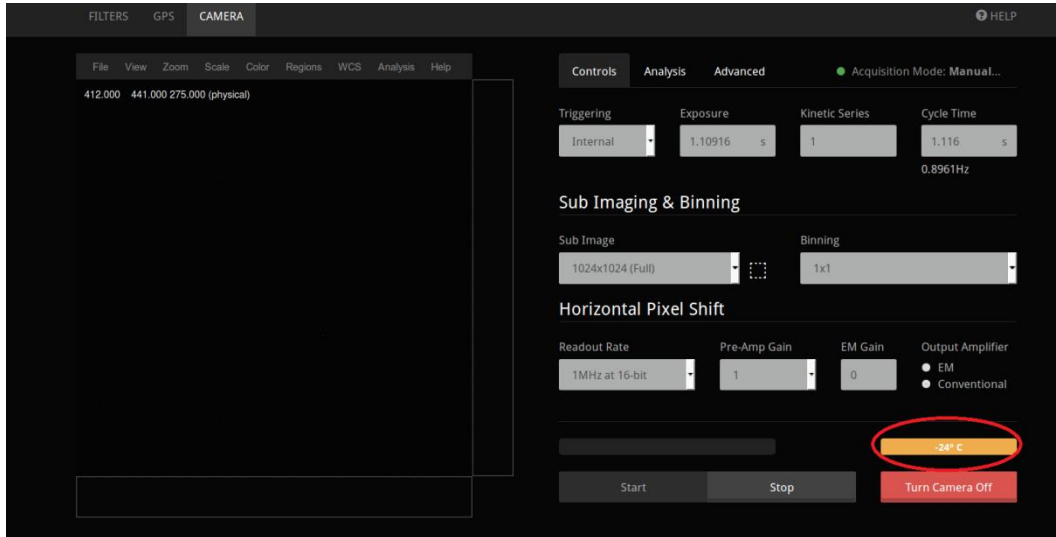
FILTERS GPS CAMERA

HELP

File View Zoom Scale Color Regions WCS Analysis Help

412.000 441.000 275.000 (physical)

Controls Analysis Advanced

Acquisition Mode: Manual...

Triggering
Internal

Exposure
1.10916 s

Kinetic Series
1

Cycle Time
1.116 s
0.8961Hz

Sub Imaging & Binning

Sub Image
1024x1024 (Full)

Binning
1x1

Horizontal Pixel Shift

Readout Rate
1MHz at 16-bit

Pre-Amp Gain
1

EM Gain
0

Output Amplifier
EM
Conventional

-24° C

Start

Stop

Turn Camera Off